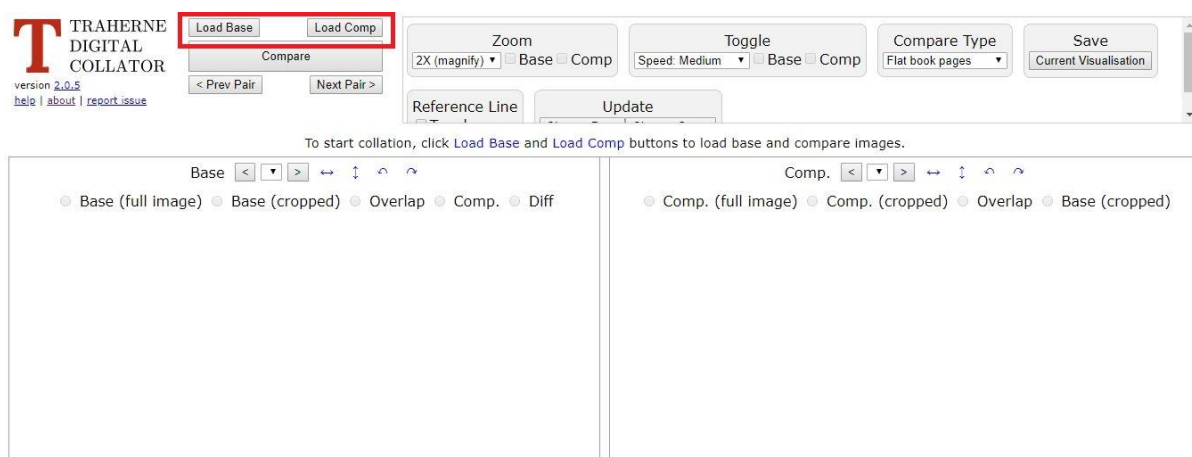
T TRAHERNE DIGITAL COLLATOR
version 2.0.5
help | about | report issue

Load Base Load Comp
Compare
< Prev Pair Next Pair >

Zoom
2X (magnify) Base Comp

Toggle
Speed: Medium Base Comp

Compare Type
Flat book pages

Save
Current Visualisation

Reference Line
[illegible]

Update
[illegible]

To start collation, click Load Base and Load Comp buttons to load base and compare images.

Base < ▾ > ↔ ↕ ↶ ↷
Base (full image) Base (cropped) Overlap Comp. Diff

Comp. < ▾ > ↔ ↕ ↶ ↷
Comp. (full image) Comp. (cropped) Overlap Base (cropped)